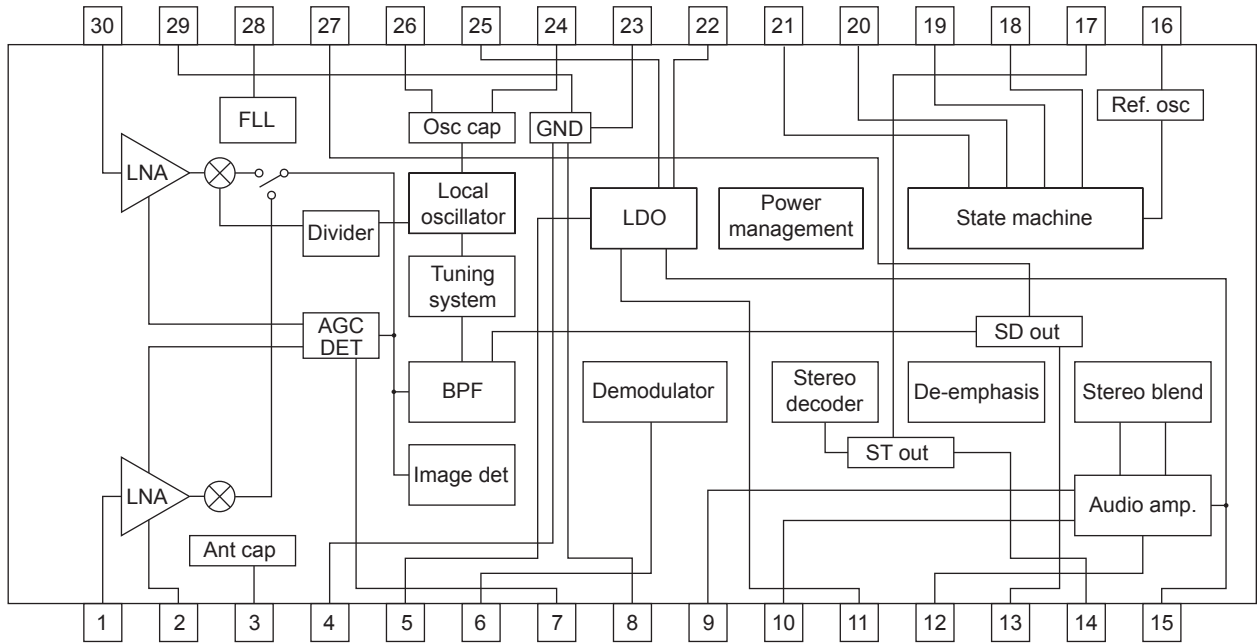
30 29 28 27 26 25 24 23 22 21 20 19 18 17 16

FLL

Osc cap

GND

Ref. osc

LNA

Local oscillator

LDO

Power management

State machine

Divider

Tuning system

AGC DET

SD out

BPF

Demodulator

Stereo decoder

De-emphasis

Stereo blend

ST out

Image det

LNA

Audio amp.

Ant cap

1 2 3 4 5 6 7 8 9 10 11 12 13 14 15